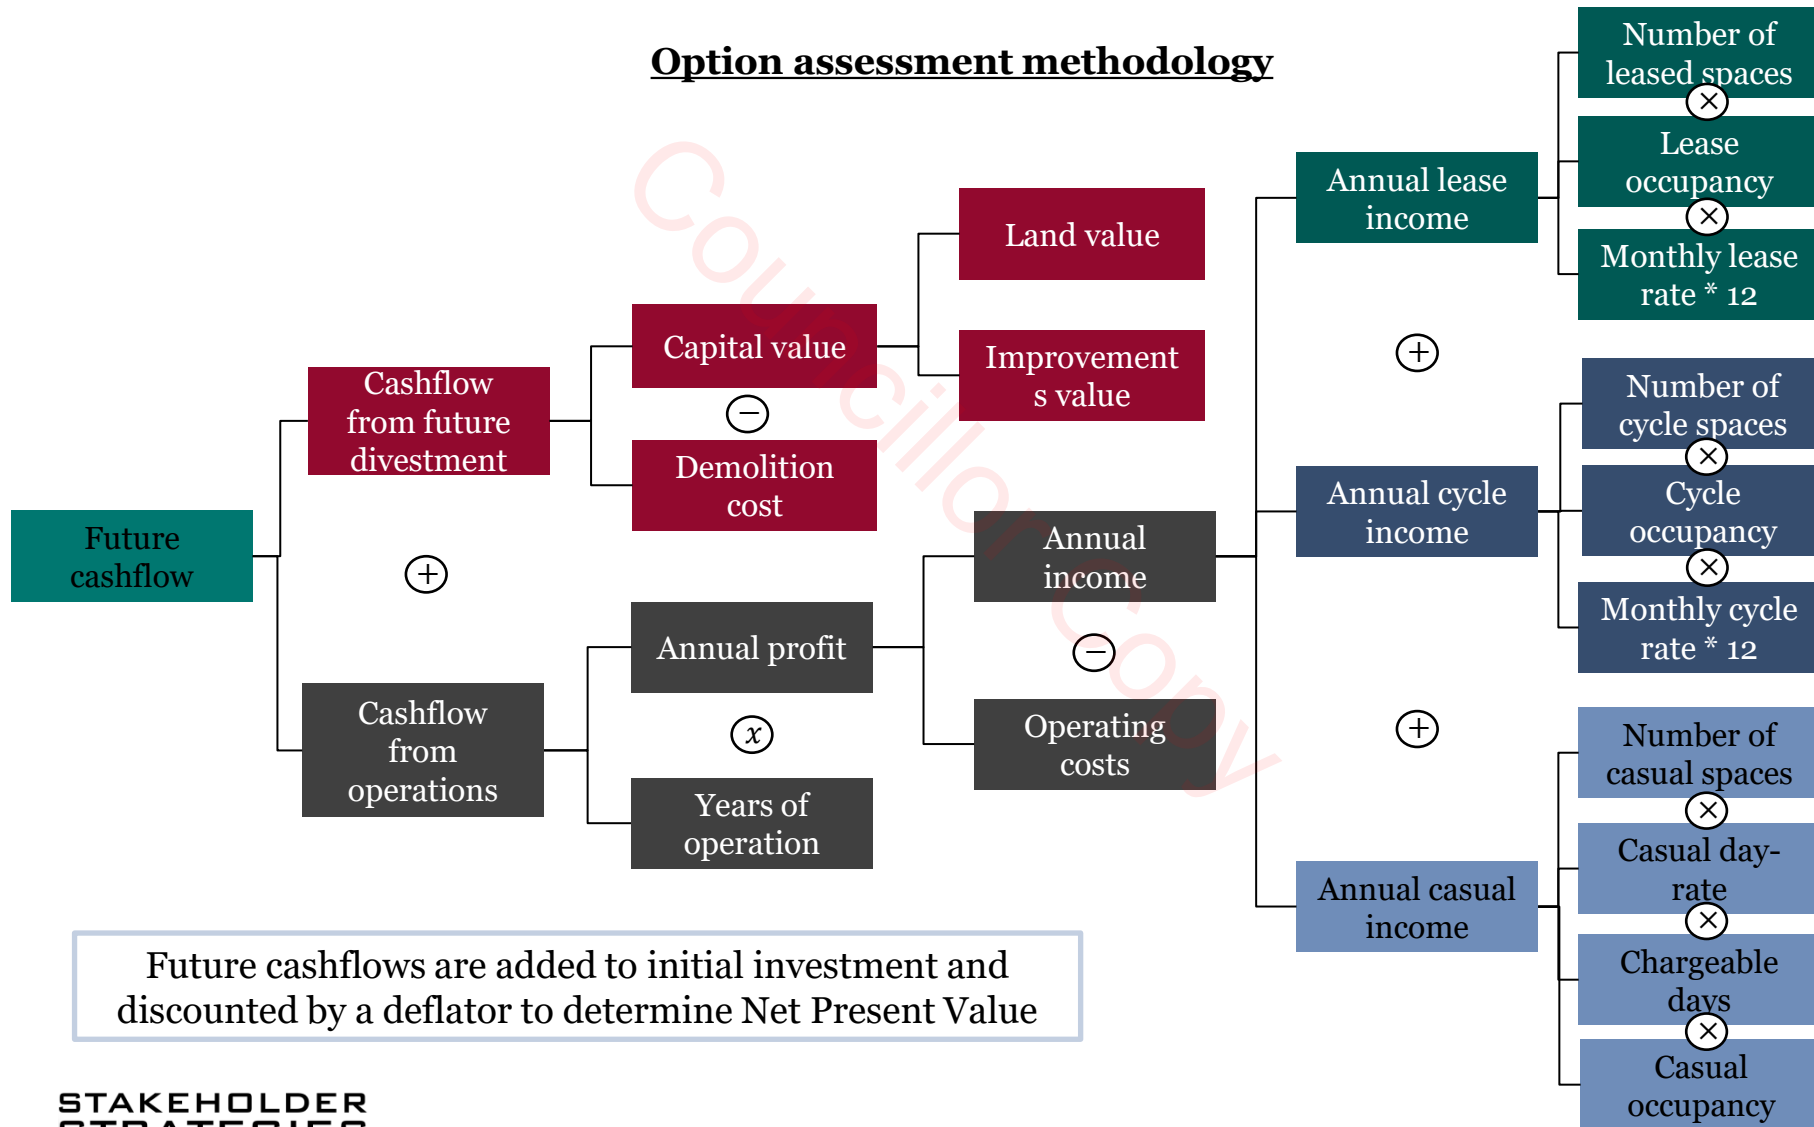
Option assessment methodology

Councillor Copy

Future cashflow

Cashflow from future divestment

+

Cashflow from operations

Capital value

−

Demolition cost

Land value

Improvements value

Annual profit

$x$

Years of operation

Annual income

−

Operating costs

Annual lease income

+

Annual cycle income

+

Annual casual income

Number of leased spaces

×

Lease occupancy

×

Monthly lease rate * 12

Number of cycle spaces

×

Cycle occupancy

×

Monthly cycle rate * 12

Number of casual spaces

×

Casual day-rate

×

Chargeable days

×

Casual occupancy

Future cashflows are added to initial investment and discounted by a deflator to determine Net Present Value

STAKEHOLDER
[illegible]